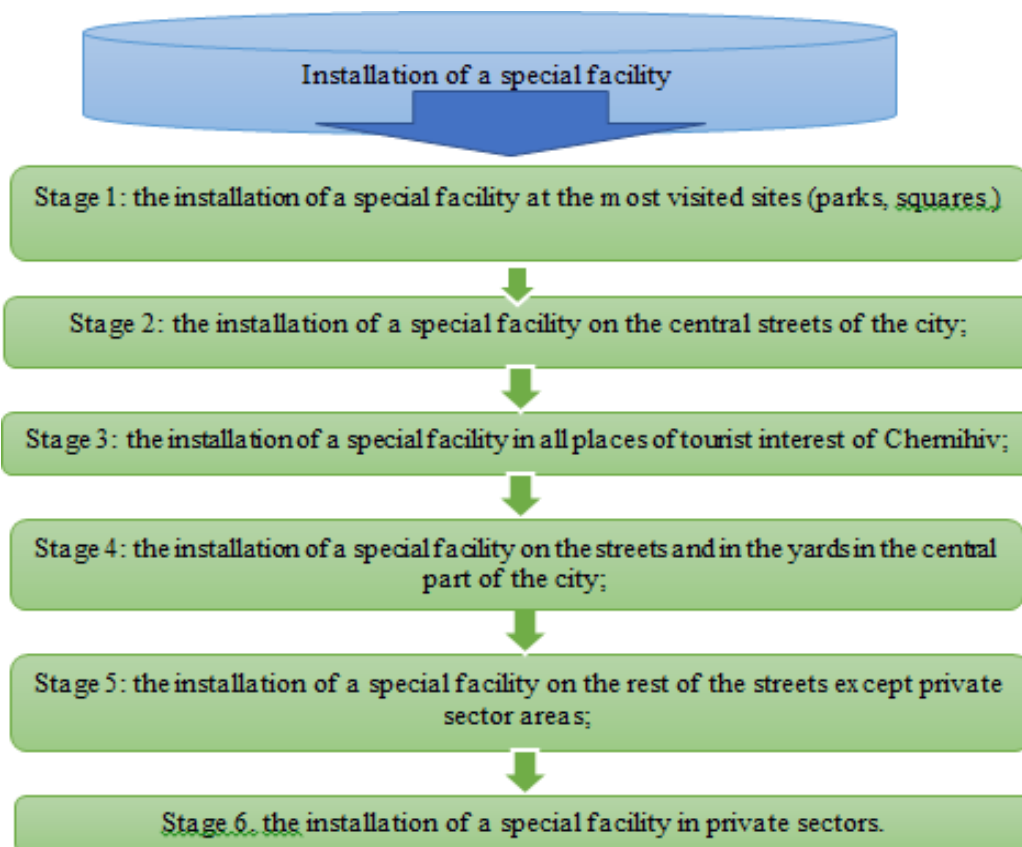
Installation of a special facility

Stage 1: the installation of a special facility at the most visited sites (parks, squares)

Stage 2: the installation of a special facility on the central streets of the city;

Stage 3: the installation of a special facility in all places of tourist interest of Chernihiv;

Stage 4: the installation of a special facility on the streets and in the yards in the central part of the city;

Stage 5: the installation of a special facility on the rest of the streets except private sector areas;

Stage 6. the installation of a special facility in private sectors.